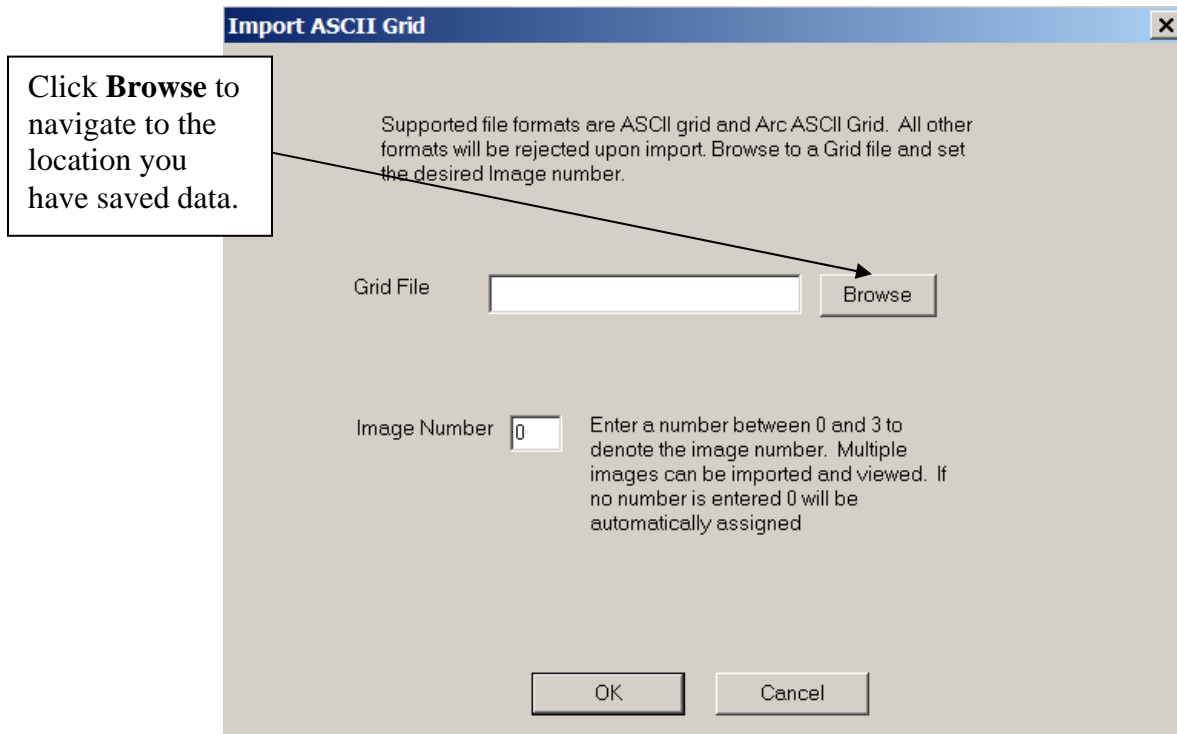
Import ASCII Grid

×

Click **Browse** to navigate to the location you have saved data.

Supported file formats are ASCII grid and Arc ASCII Grid. All other formats will be rejected upon import. Browse to a Grid file and set the desired Image number.

Grid File

Browse

Image Number 0

Enter a number between 0 and 3 to denote the image number. Multiple images can be imported and viewed. If no number is entered 0 will be automatically assigned

OK

Cancel